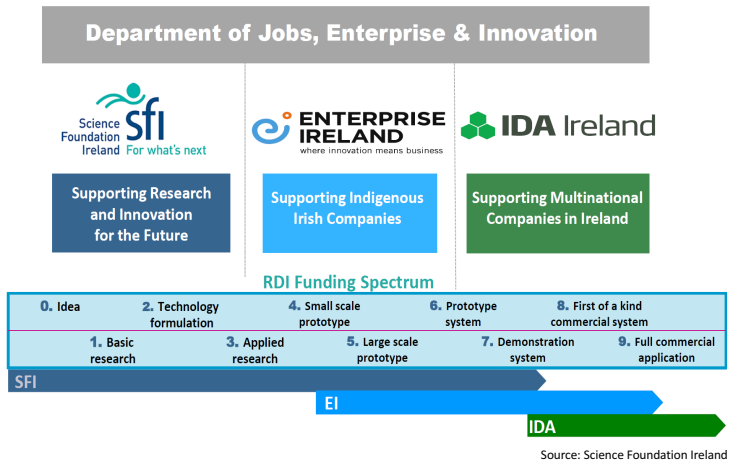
Department of Jobs, Enterprise & Innovation

Science Foundation Ireland sfi For what's next

ENTERPRISE IRELAND where innovation means business

IDA Ireland

Supporting Research and Innovation for the Future

Supporting Indigenous Irish Companies

Supporting Multinational Companies in Ireland

RDI Funding Spectrum

0. Idea

2. Technology formulation

4. Small scale prototype

6. Prototype system

8. First of a kind commercial system

1. Basic research

3. Applied research

5. Large scale prototype

7. Demonstration system

9. Full commercial application

SFI

EI

IDA

Source: Science Foundation Ireland